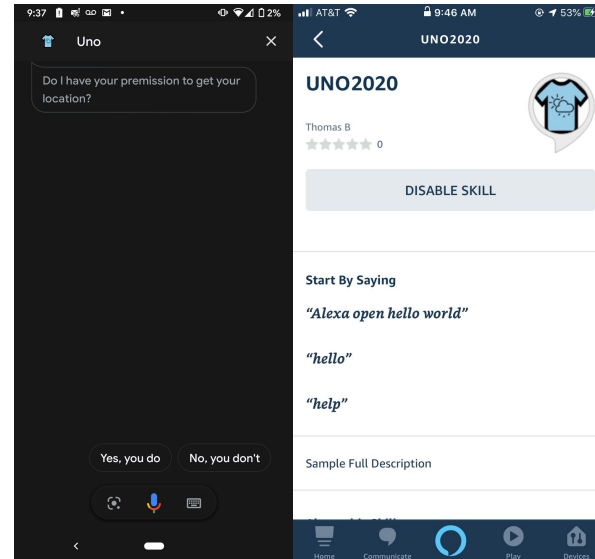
9:37 2%

Uno

Do I have your premission to get your location?

Yes, you do

No, you don't

AT&T 9:46 AM 53%

UNO2020

UNO2020

Thomas B

0

DISABLE SKILL

Start By Saying

"Alexa open hello world"

"hello"

"help"

Sample Full Description

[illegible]

Home Communicate Play Devices